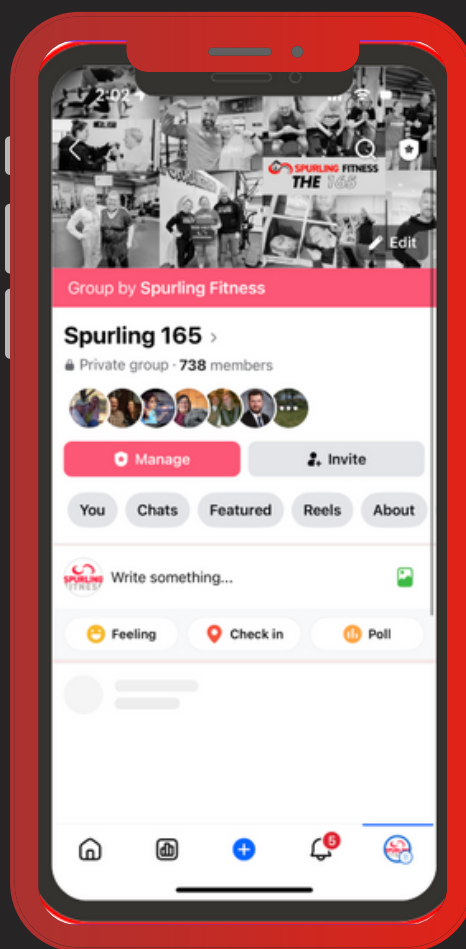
2:02

SPURLING FITNESS
THE 165

Edit

Group by Spurling Fitness

Spurling 165 >

Private group · 738 members

Manage

Invite

You

Chats

Featured

Reels

About

SPURLING FITNESS

Write something...

Feeling

Check in

Poll

5